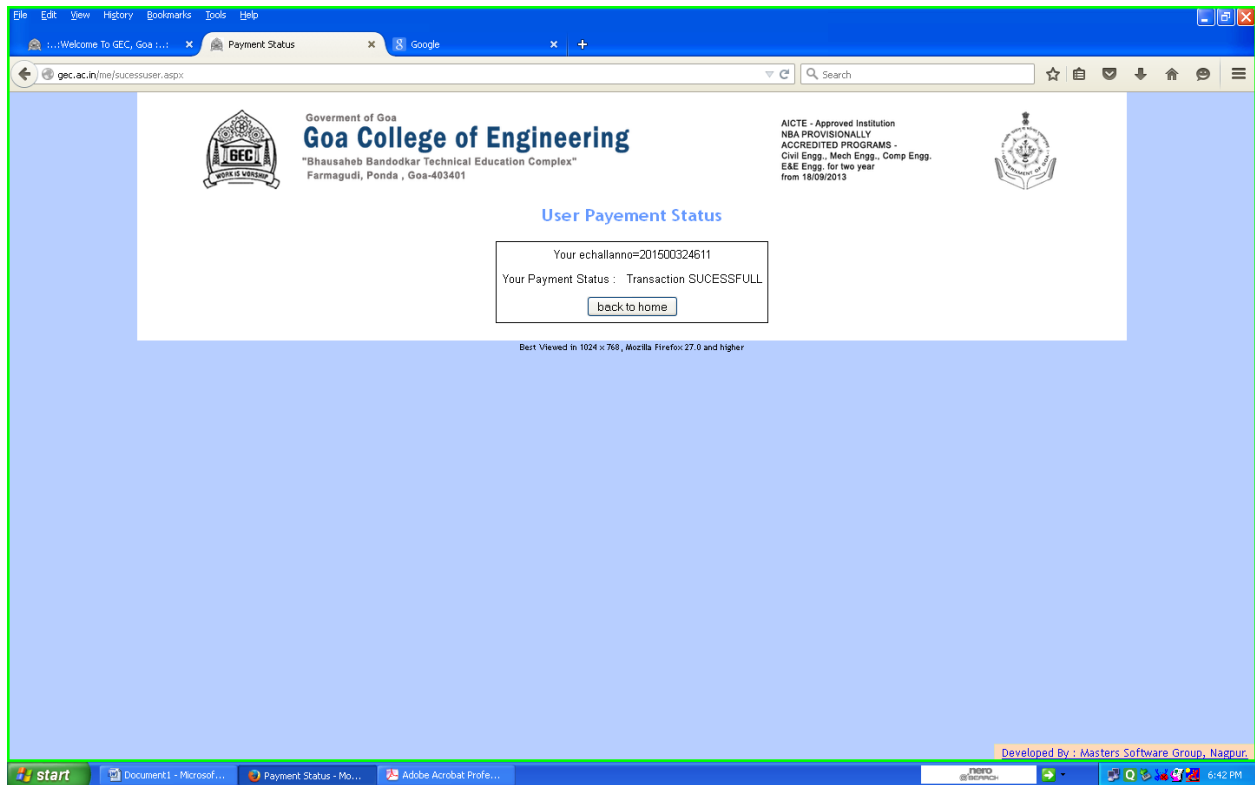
File Edit View History Bookmarks Tools Help

:..:Welcome To GEC, Goa :..: × Payment Status × Google × +

gec.ac.in/me/sucessuser.aspx

Search

Goverment of Goa
Goa College of Engineering
"Bhausaheb Bandodkar Technical Education Complex"
Farmagudi, Ponda , Goa-403401

GEC
WORK IS WORSHIP

AICTE - Approved Institution
NBA PROVISIONALLY
ACCREDITED PROGRAMS -
Civil Engg., Mech Engg., Comp Engg.
E&E Engg. for two year
from 18/09/2013

User Payement Status

Your echallanno=201500324611

Your Payment Status : Transaction SUCESSFULL

back to home

Best Viewed in 1024 x 768, Mozilla Firefox 27.0 and higher

Developed By : Masters Software Group, Nagpur.

start Document1 - Microsof... Payment Status - Mo... Adobe Acrobat Profe...

nero SEARCH

6:42 PM